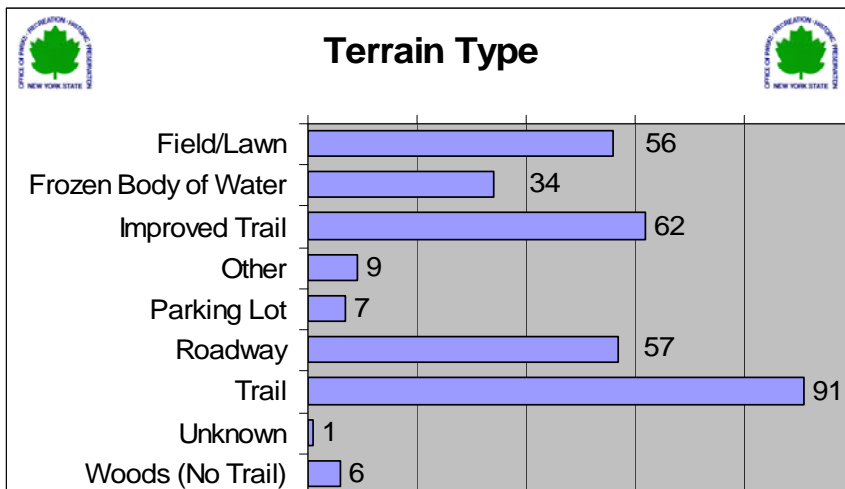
OFFICE OF PARKS · RECREATION · HISTORIC PRESERVATION
NEW YORK STATE

Terrain Type

OFFICE OF PARKS · RECREATION · HISTORIC PRESERVATION
NEW YORK STATE

| Terrain | Count |
|---|---|
| Field/Lawn | 56 |
| Frozen Body of Water | 34 |
| Improved Trail | 62 |
| Other | 9 |
| Parking Lot | 7 |
| Roadway | 57 |
| Trail | 91 |
| Unknown | 1 |
| Woods (No Trail) | 6 |